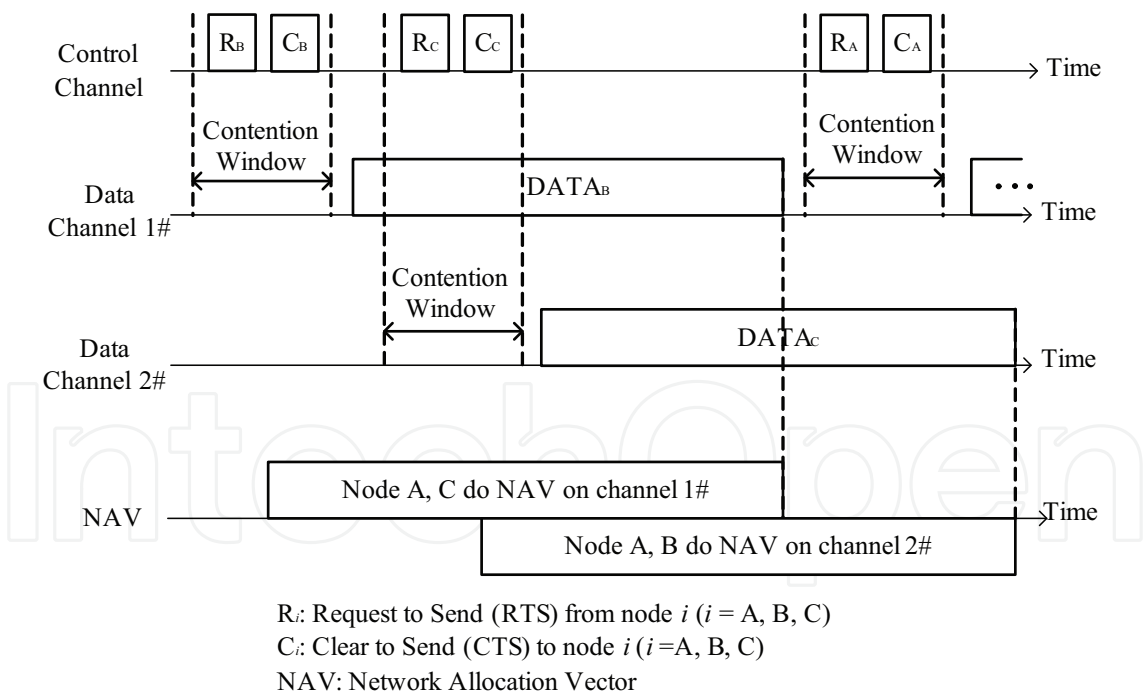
Control Channel

$R_B$ $C_B$ $R_C$ $C_C$ $R_A$ $C_A$

Time

Contention Window

Data Channel 1#

$DATA_B$

Contention Window

...

Time

Contention Window

Data Channel 2#

$DATA_C$

Time

Node A, C do NAV on channel 1#

NAV

Time

Node A, B do NAV on channel 2#

IntechOpen

$R_i$: Request to Send (RTS) from node $i$ ($i$ = A, B, C)
$C_i$: Clear to Send (CTS) to node $i$ ($i$ =A, B, C)
NAV: Network Allocation Vector